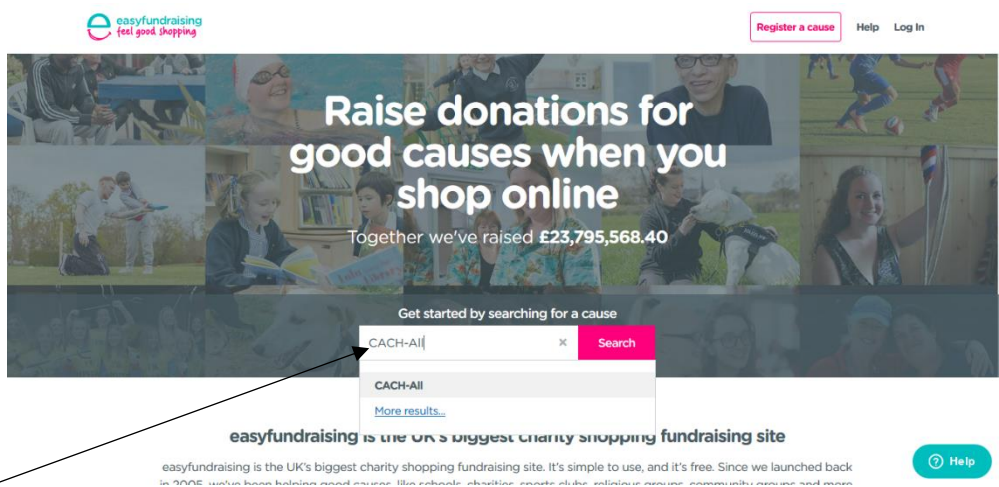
easyfundraising
feel good shopping

Register a cause Help Log In

Raise donations for good causes when you shop online

Together we've raised £23,795,568.40

Get started by searching for a cause

CACH-All ×

Search

CACH-All

More results...

easyfundraising is the UK's biggest charity shopping fundraising site

easyfundraising is the UK's biggest charity shopping fundraising site. It's simple to use, and it's free. Since we launched back in 2005, we've been helping good causes, like schools, charities, sports clubs, religious groups, community groups and more

? Help